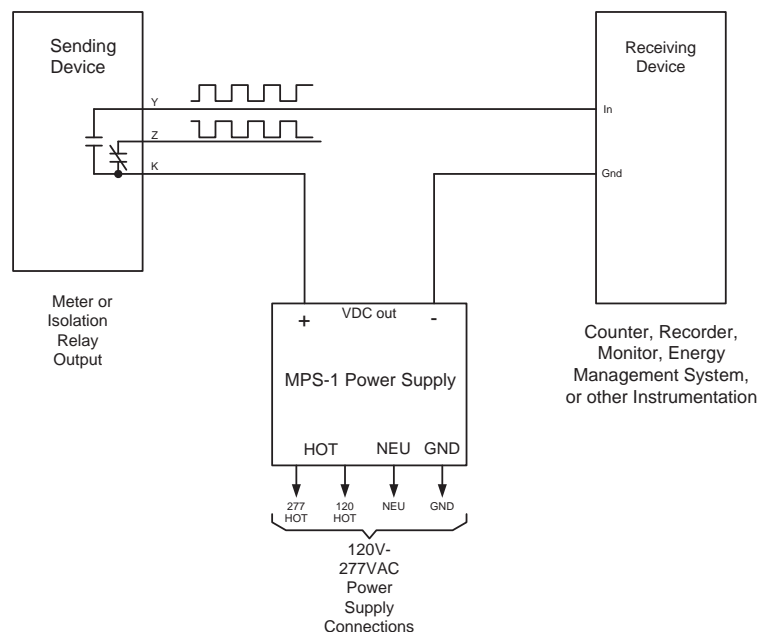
Sending Device

Y

Z

K

Receiving Device

In

Gnd

Meter or Isolation Relay Output

+

VDC out

-

MPS-1 Power Supply

HOT

NEU

GND

277 HOT

120 HOT

NEU

GND

120V-277VAC Power Supply Connections

Counter, Recorder, Monitor, Energy Management System, or other Instrumentation